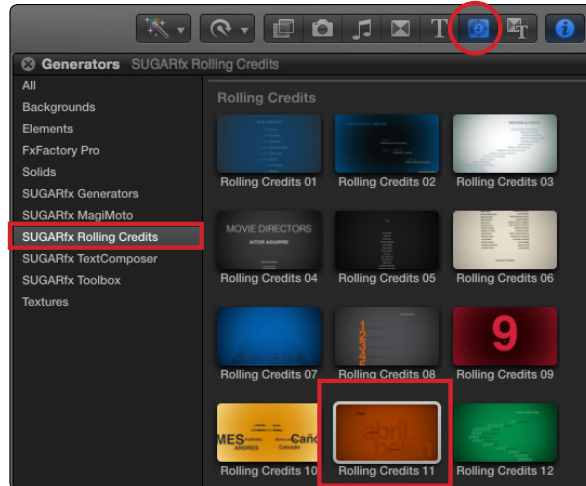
Generators SUGARfx Rolling Credits

All
Backgrounds
Elements
FxFactory Pro
Solids
SUGARfx Generators
SUGARfx MagiMoto
SUGARfx Rolling Credits
SUGARfx TextComposer
SUGARfx Toolbox
Textures

Rolling Credits

Rolling Credits 01
Rolling Credits 02
Rolling Credits 03
MOVIE DIRECTORS
AITOR AGUIRRE
Rolling Credits 04
Rolling Credits 05
Rolling Credits 06
Rolling Credits 07
Rolling Credits 08
9
Rolling Credits 09
MES
ANDRES
Caño
Rolling Credits 10
Rolling Credits 11
Rolling Credits 12